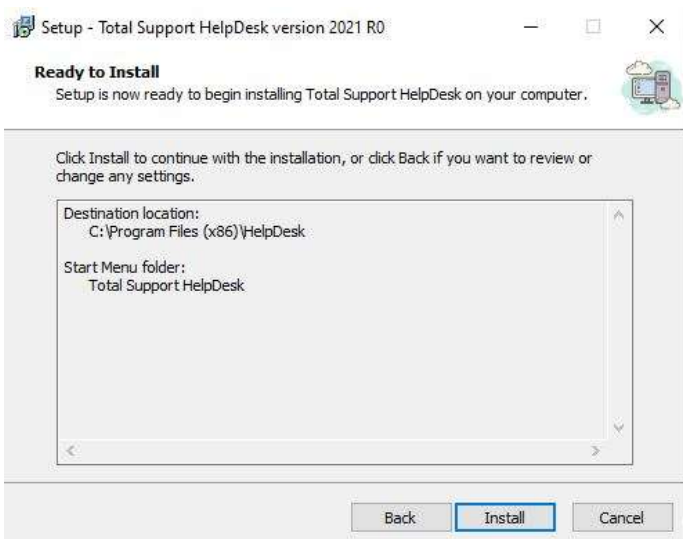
Setup - Total Support HelpDesk version 2021 R0

Ready to Install
Setup is now ready to begin installing Total Support HelpDesk on your computer.

Click Install to continue with the installation, or click Back if you want to review or change any settings.

Destination location:
C:\Program Files (x86)\HelpDesk

Start Menu folder:
Total Support HelpDesk

Back
Install
Cancel